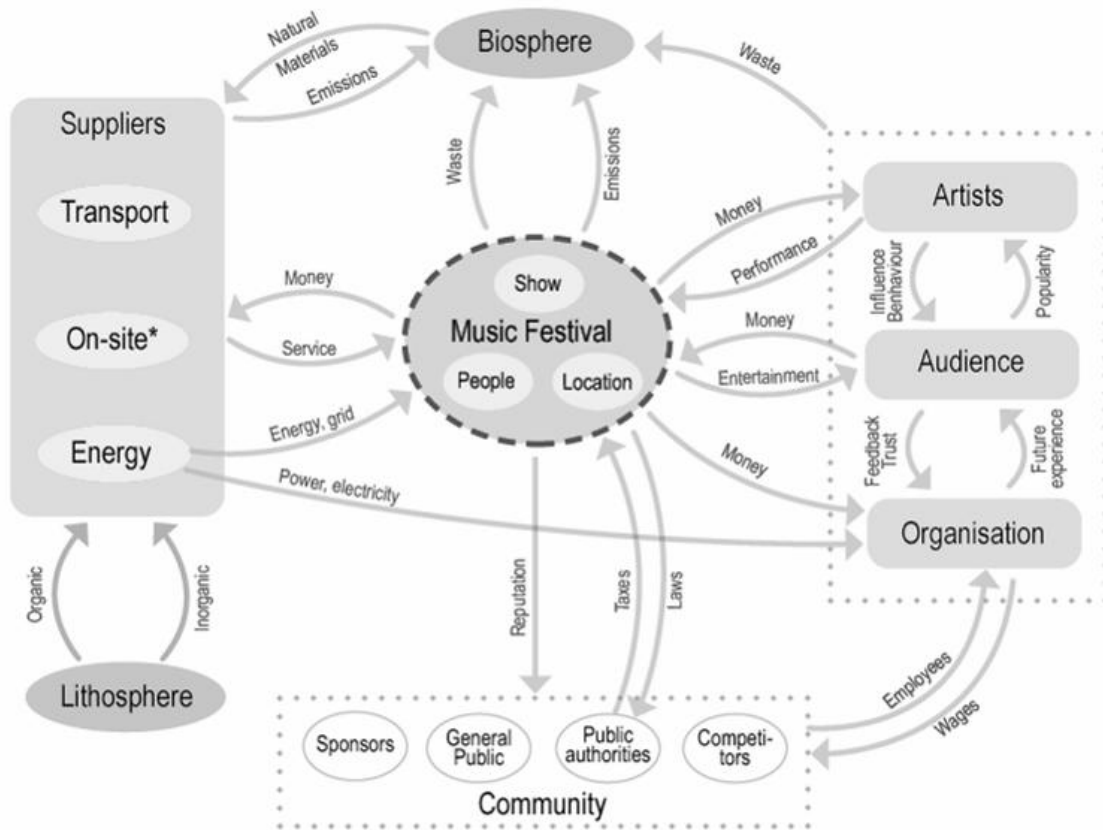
Natural Materials

Emissions

Biosphere

Waste

Suppliers

Transport

On-site*

Energy

Waste

Emissions

Artists

Money

Performance

Influence Benhaviour

Popularity

Money

Service

Show

Music Festival

People

Location

Money

Entertainment

Audience

Energy, grid

Power, electricity

Money

Feedback Trust

Future experience

Organisation

Organic

Inorganic

Lithosphere

Reputation

Taxes

Laws

Employees

Wages

Sponsors

General Public

Public authorities

Competi-tors

Community